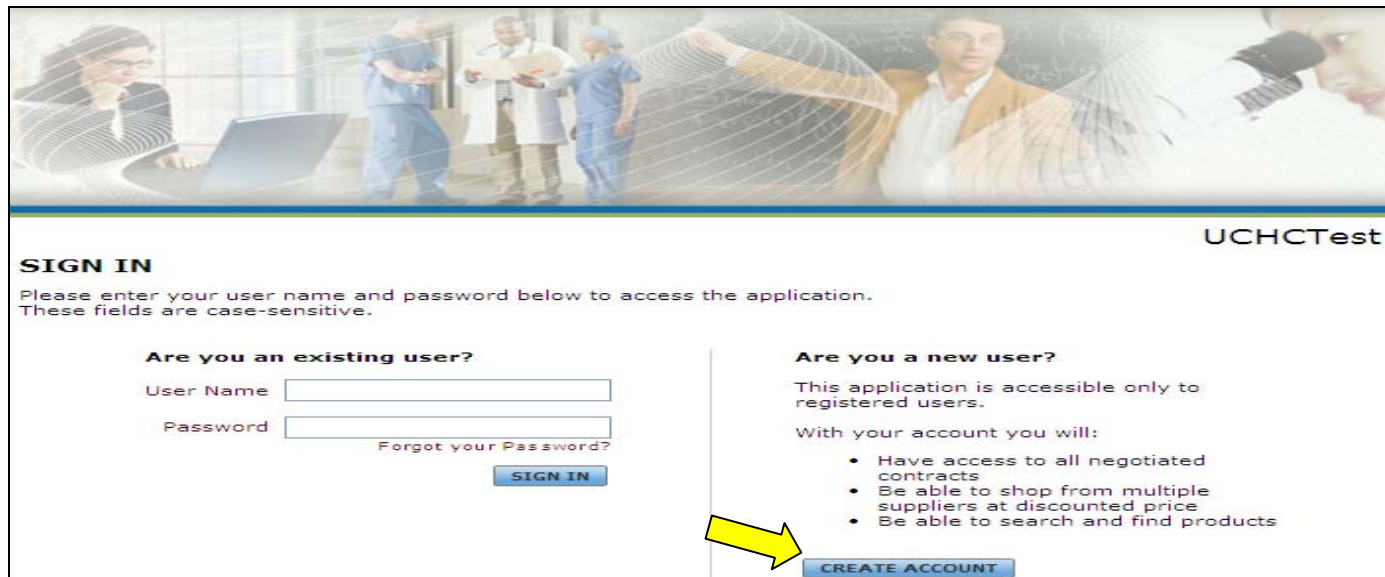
UCHCTest

SIGN IN

Please enter your user name and password below to access the application. These fields are case-sensitive.

Are you an existing user?

User Name

Password

Forgot your Password?

SIGN IN

Are you a new user?

This application is accessible only to registered users.

With your account you will:

- Have access to all negotiated contracts
- Be able to shop from multiple suppliers at discounted price
- Be able to search and find products

CREATE ACCOUNT